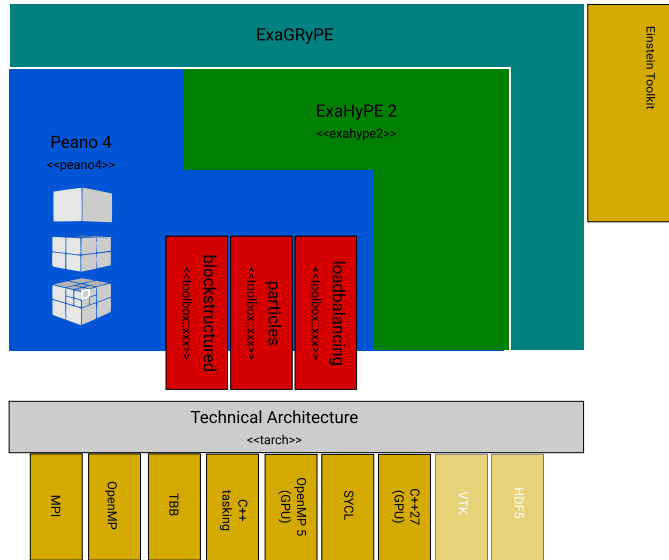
ExaGRyPE

Einstein Toolkit

ExaHyPE 2
<<exahype2>>

Peano 4
<<peano4>>

blockstructured
<<toolbox::xxx>>

particles
<<toolbox::xxx>>

loadbalancing
<<toolbox::xxx>>

Technical Architecture
<<tarch>>

| MPI | OpenMP | TBB | C++ tasking | OpenMP 5 (GPU) | SYCL | C++27 (GPU) | VTK | HDF5 |